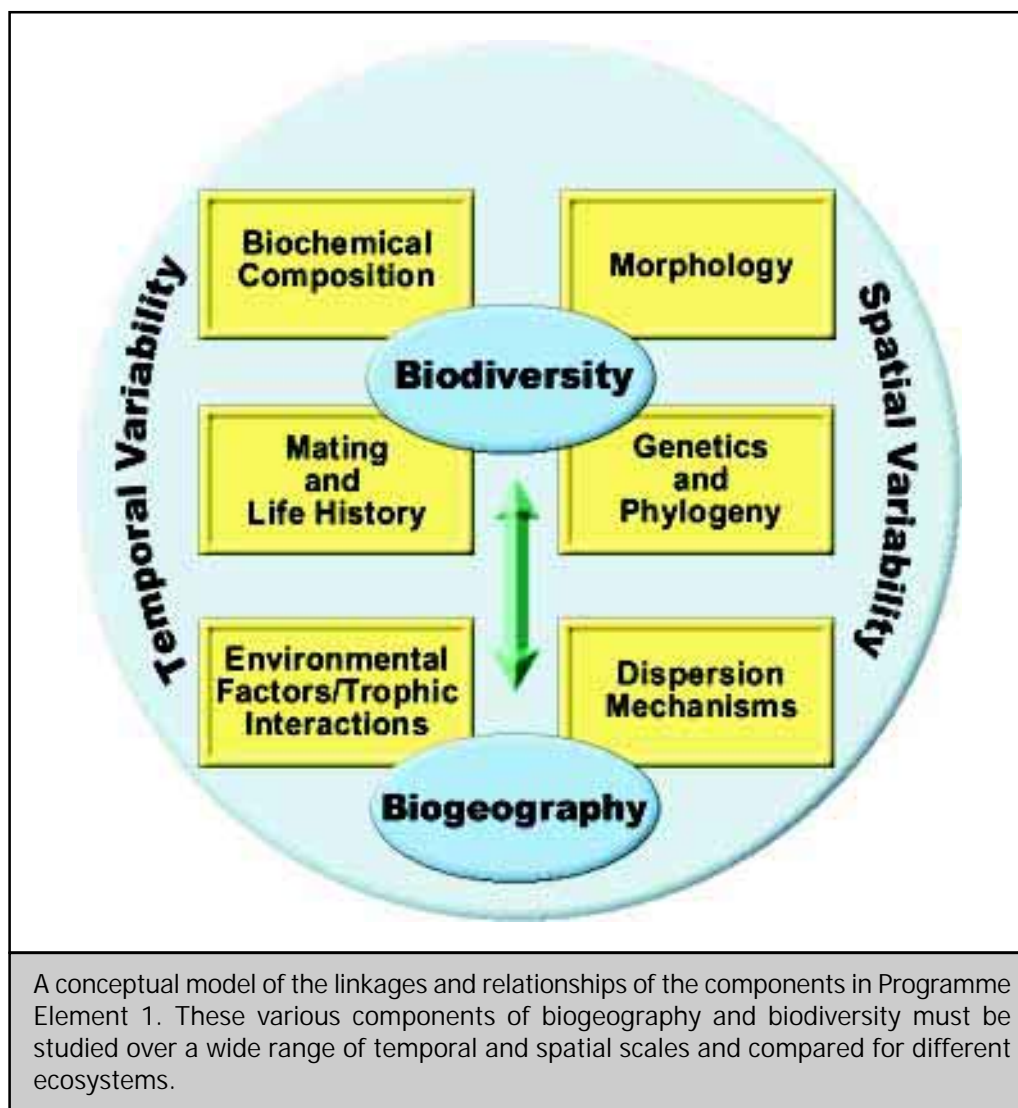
Temporal Variability

Biochemical Composition

Morphology

Spatial Variability

Biodiversity

Mating and Life History

Genetics and Phylogeny

Environmental Factors/Trophic Interactions

Dispersion Mechanisms

Biogeography

A conceptual model of the linkages and relationships of the components in Programme Element 1. These various components of biogeography and biodiversity must be studied over a wide range of temporal and spatial scales and compared for different ecosystems.